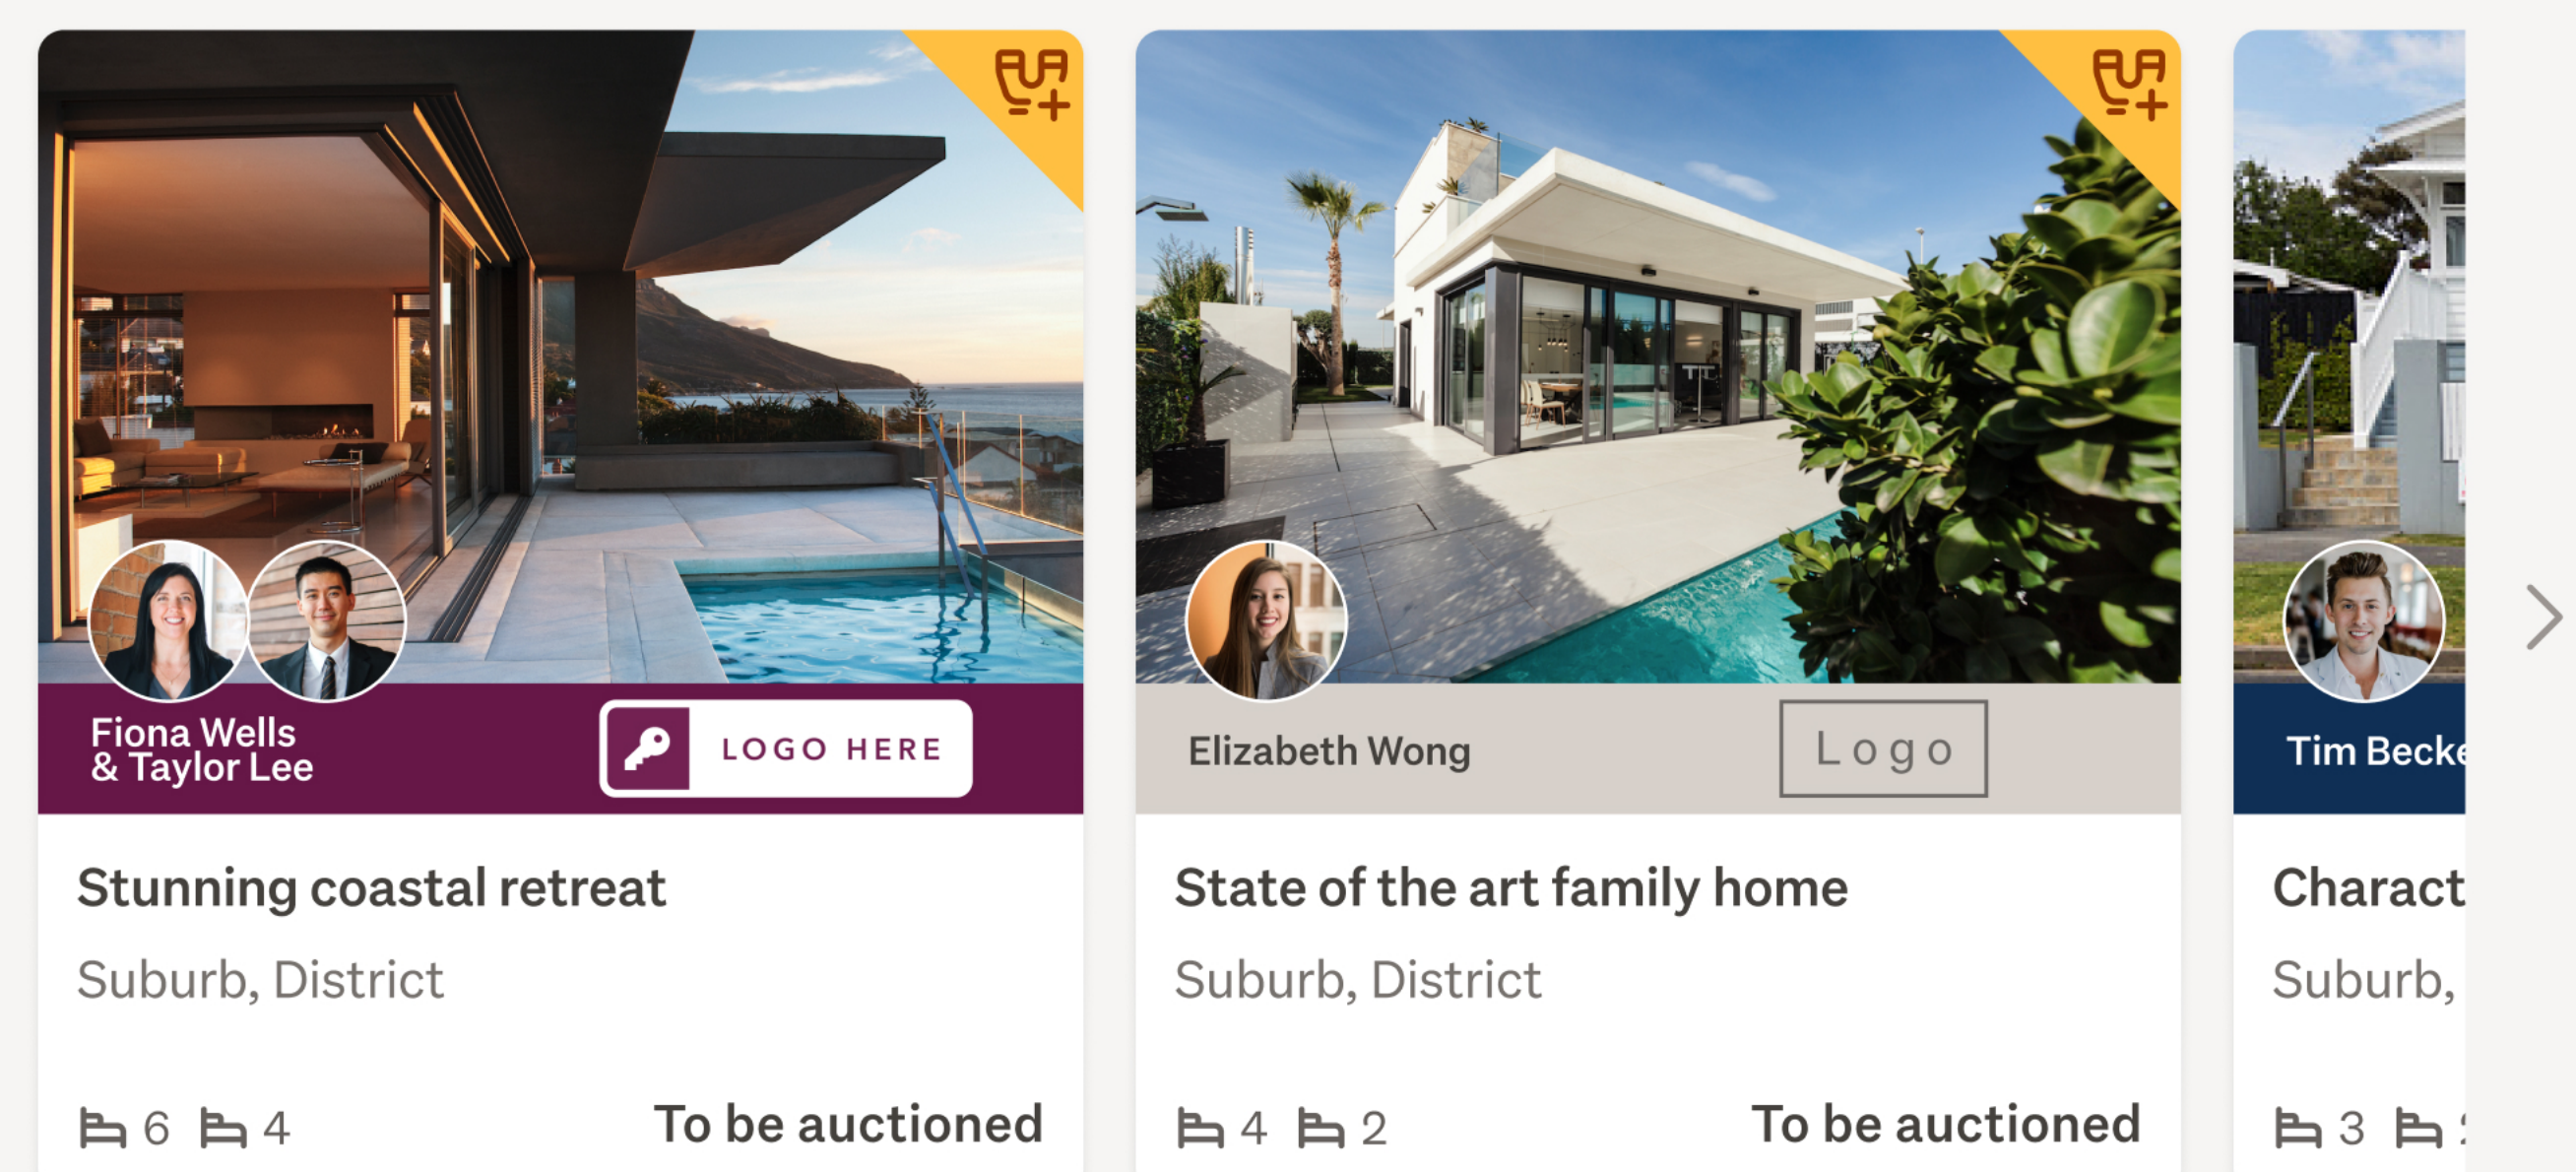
Fiona Wells
& Taylor Lee

LOGO HERE

Stunning coastal retreat

Suburb, District

6 4

To be auctioned

Elizabeth Wong

Logo

State of the art family home

Suburb, District

4 2

To be auctioned

Tim Becke

Charact

Suburb,

3 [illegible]